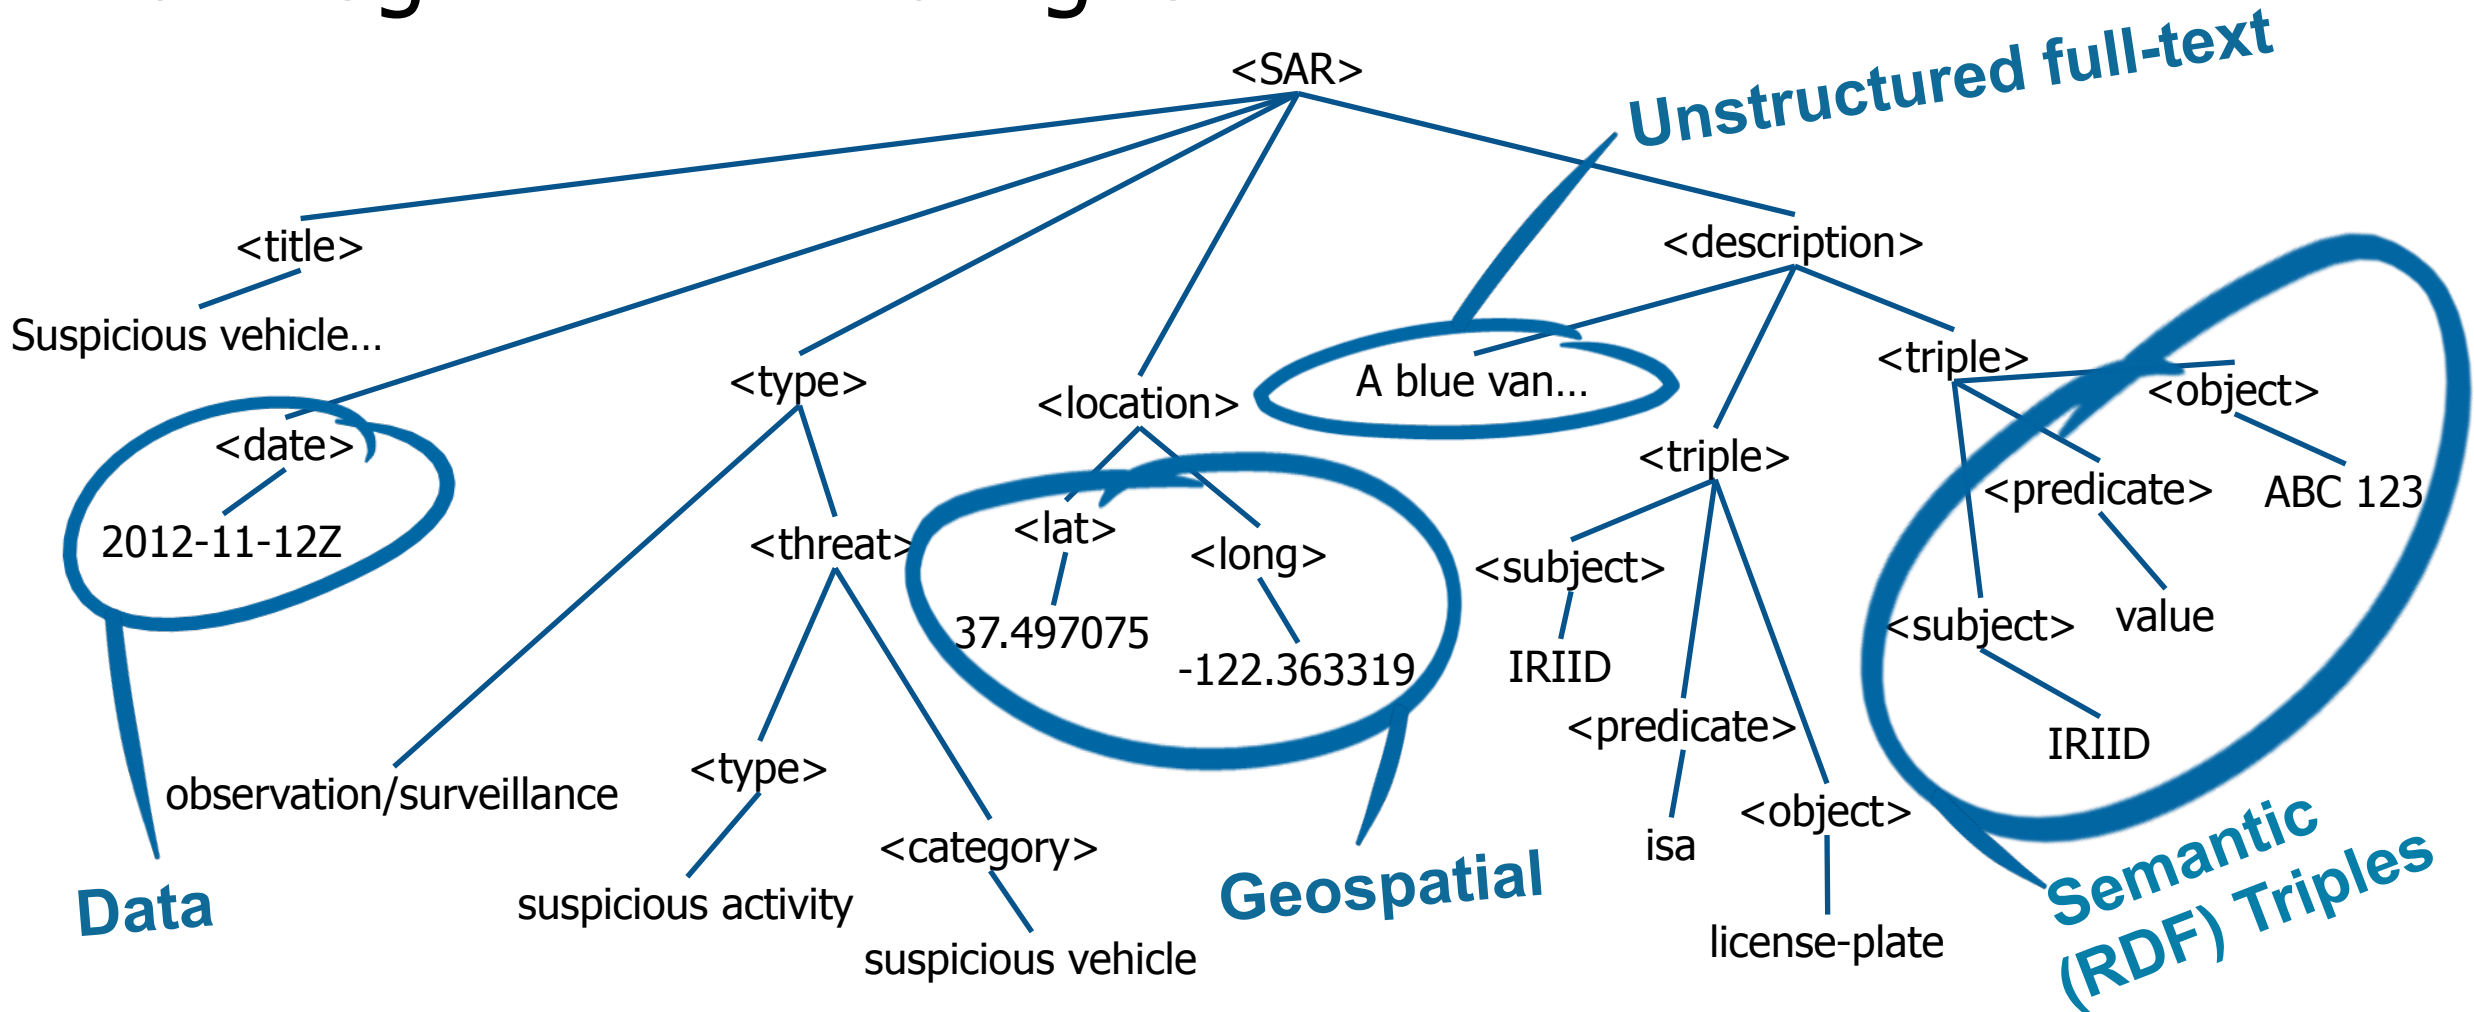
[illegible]

<SAR>

<title>

Suspicious vehicle…

<date>

2012-11-12Z

<type>

observation/surveillance

<threat>

<type>

suspicious activity

<category>

suspicious vehicle

<location>

<lat>

37.497075

<long>

-122.363319

<description>

A blue van…

<triple>

<subject>

IRIID

<predicate>

isa

<object>

license-plate

<triple>

<object>

ABC 123

<predicate>

value

<subject>

IRIID

Unstructured full-text

Data

Geospatial

Semantic (RDF) Triples